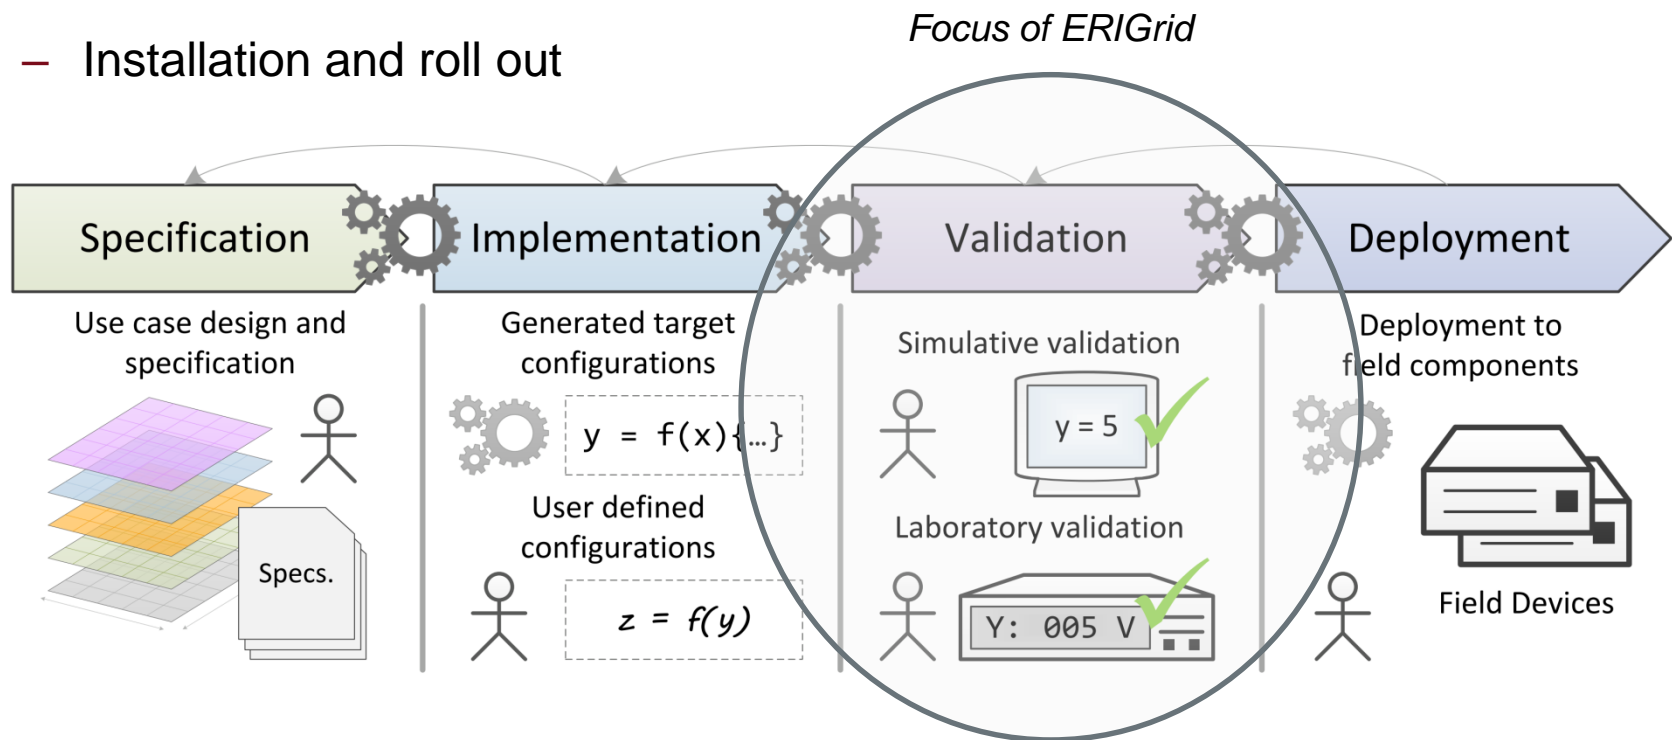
– Installation and roll out

Focus of ERIGrid

Specification

Implementation

Validation

Deployment

Use case design and specification

Specs.

Generated target configurations

y = f(x){…}

User defined configurations

z = f(y)

Simulative validation

y = 5

Laboratory validation

Y: 005 V

Deployment to field components

Field Devices